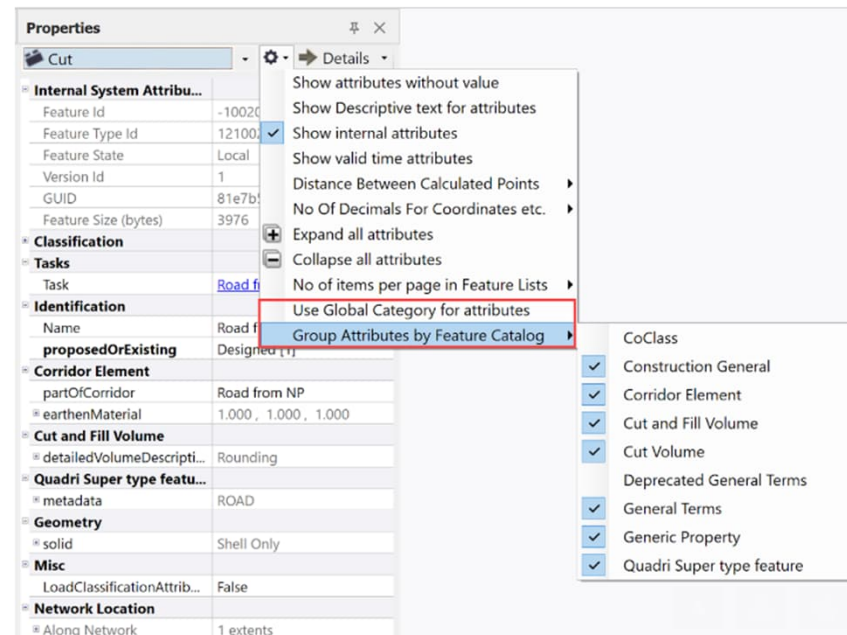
Properties

Cut

Details

Internal System Attribu...
Feature Id -10020
Feature Type Id 12100
Feature State Local
Version Id 1
GUID 81e7b
Feature Size (bytes) 3976
Classification
Tasks
Task Road f
Identification
Name Road f
proposedOrExisting Designed [1]
Corridor Element
partOfCorridor Road from NP
earthenMaterial 1.000 , 1.000 , 1.000
Cut and Fill Volume
detailedVolumeDescripti... Rounding
Quadri Super type featu...
metadata ROAD
Geometry
solid Shell Only
Misc
LoadClassificationAttrib... False
Network Location
Along Network 1 extents

Show attributes without value
Show Descriptive text for attributes
Show internal attributes
Show valid time attributes
Distance Between Calculated Points
No Of Decimals For Coordinates etc.
Expand all attributes
Collapse all attributes
No of items per page in Feature Lists
Use Global Category for attributes
Group Attributes by Feature Catalog

CoClass
Construction General
Corridor Element
Cut and Fill Volume
Cut Volume
Deprecated General Terms
General Terms
Generic Property
Quadri Super type feature